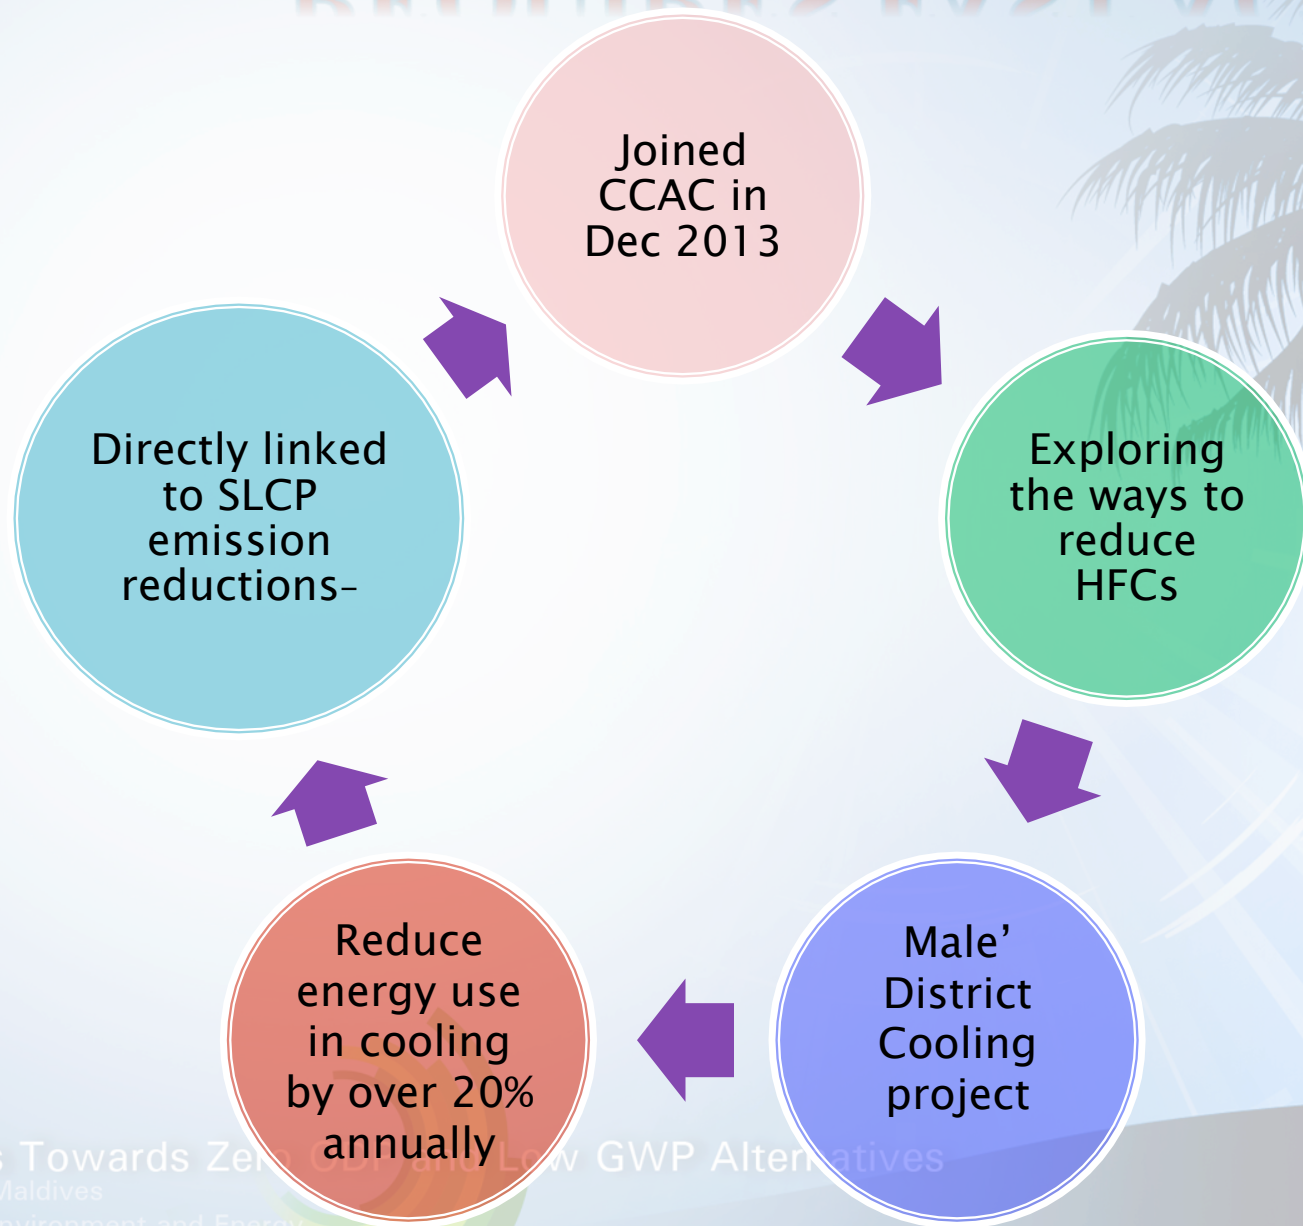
Joined CCAC in Dec 2013

Exploring the ways to reduce HFCs

Male' District Cooling project

Reduce energy use in cooling by over 20% annually

Directly linked to SLCP emission reductions-

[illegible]s Towards Ze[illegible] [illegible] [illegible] L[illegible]w GWP Alter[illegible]atives

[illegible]Maldives

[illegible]ironment and Energy